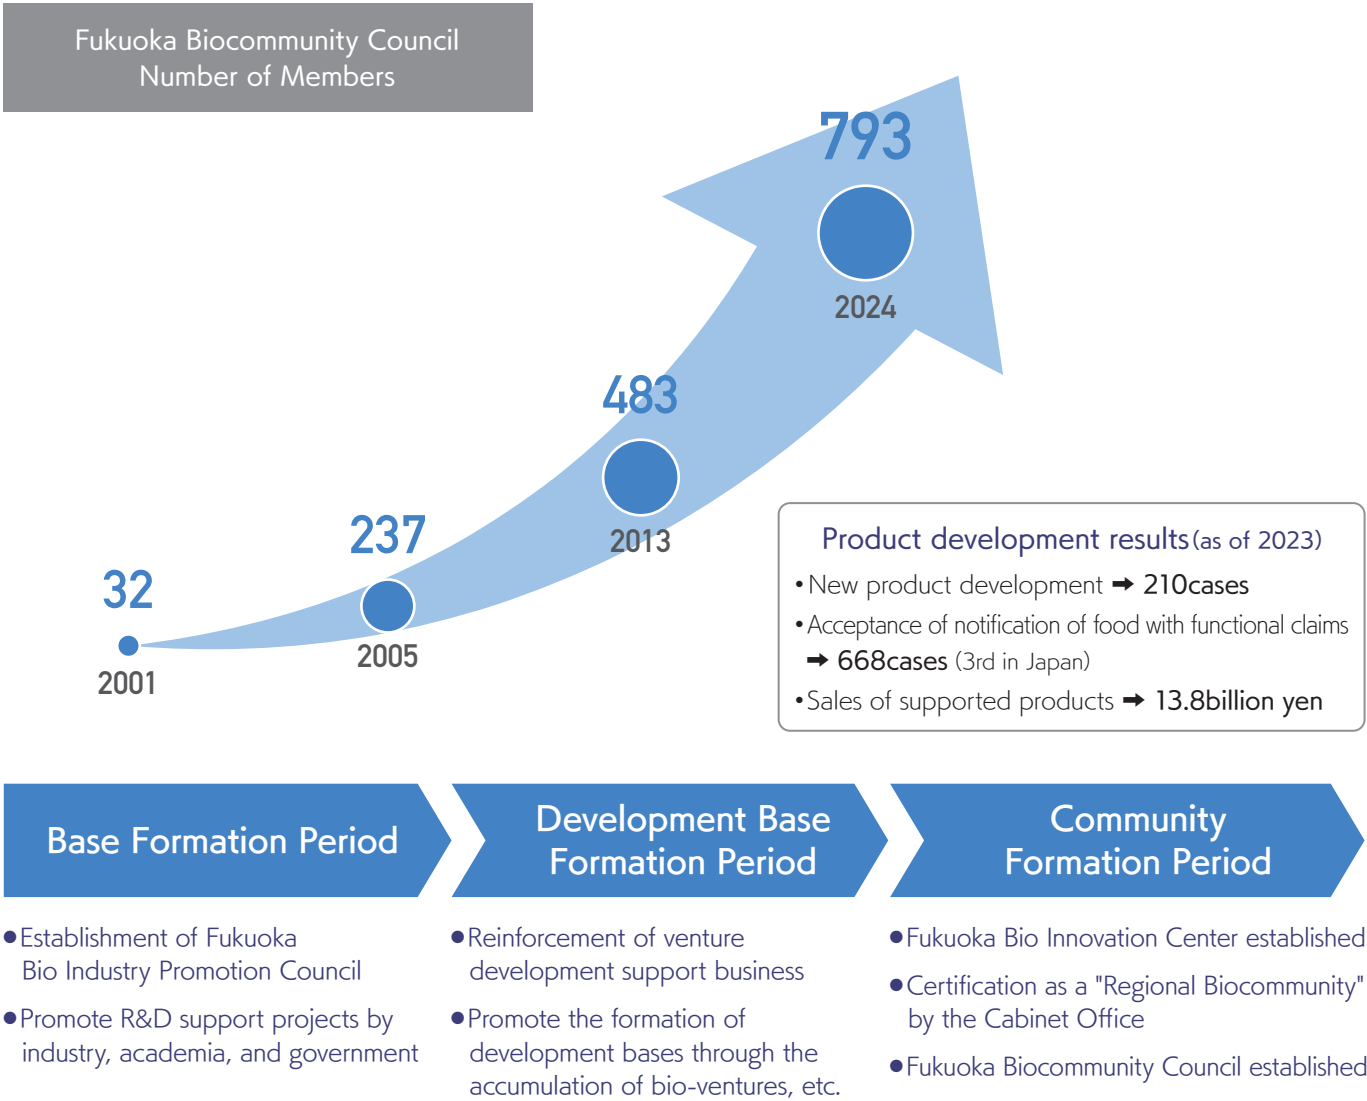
Fukuoka Biocommunity Council
Number of Members

793
2024

483
2013

237
2005

32
2001

Product development results (as of 2023)
• New product development ➡ 210cases
• Acceptance of notification of food with functional claims ➡ 668cases (3rd in Japan)
• Sales of supported products ➡ 13.8billion yen

Base Formation Period

Development Base Formation Period

Community Formation Period

● Establishment of Fukuoka Bio Industry Promotion Council

● Promote R&D support projects by industry, academia, and government

● Reinforcement of venture development support business

● Promote the formation of development bases through the accumulation of bio-ventures, etc.

● Fukuoka Bio Innovation Center established

● Certification as a "Regional Biocommunity" by the Cabinet Office

● Fukuoka Biocommunity Council established